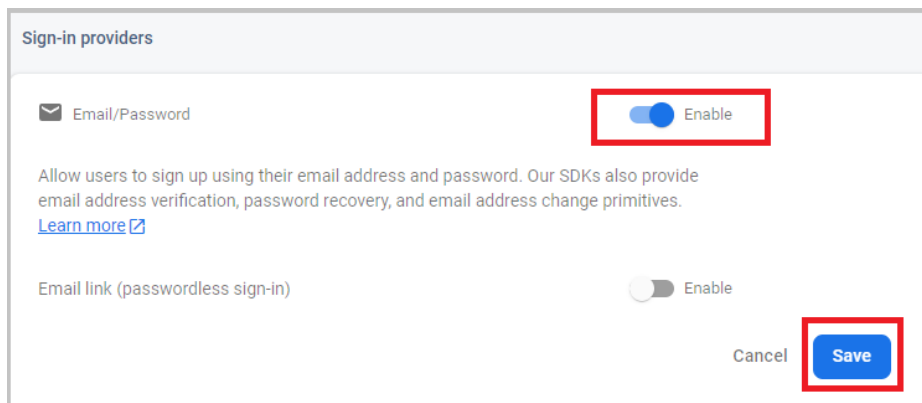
Sign-in providers

Email/Password

Enable

Allow users to sign up using their email address and password. Our SDKs also provide email address verification, password recovery, and email address change primitives.
Learn more

Email link (passwordless sign-in)

Enable

Cancel

Save